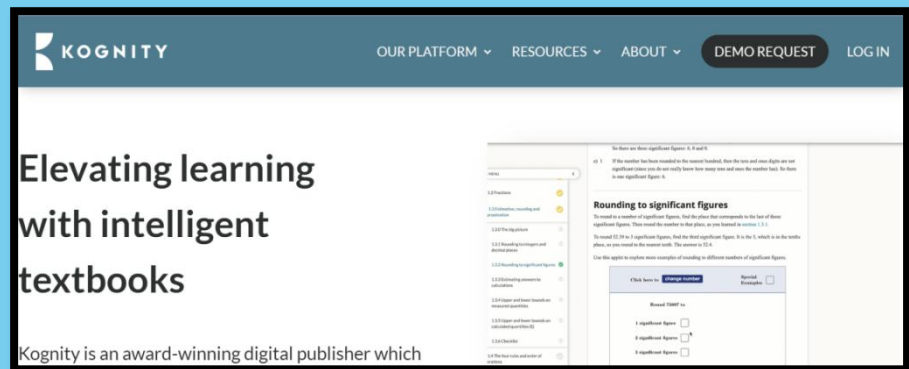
KOGNITY

OUR PLATFORM RESOURCES ABOUT DEMO REQUEST LOG IN

Elevating learning with intelligent textbooks

Kognity is an award-winning digital publisher which

MENU

1.2 Fractions

1.3 Estimation, rounding and approximation

1.3.0 The big picture

1.3.1 Rounding to integers and decimal places

1.3.2 Rounding to significant figures

1.3.3 Estimating answers to calculations

1.3.4 Upper and lower bounds on measured quantities

1.3.5 Upper and lower bounds on calculated quantities (E)

1.3.6 Checklist

1.4 The four rules and order of operations

So there are three significant figures: 6, 8 and 9.

a) 1 If the number has been rounded to the nearest hundred, then the tens and ones digits are not significant (since you do not really know how many tens and ones the number has). So there is one significant figure: 6.

Rounding to significant figures

To round to a number of significant figures, find the place that corresponds to the last of these significant figures. Then round the number to that place, as you learned in section 1.3.1.

To round 52.38 to 3 significant figures, find the third significant figure. It is the 3, which is in the tenths place, so you round to the nearest tenth. The answer is 52.4.

Use this applet to explore more examples of rounding to different numbers of significant figures.

Click here to change number

Special Examples

Round 70407 to

1 significant figure

2 significant figures

3 significant figures